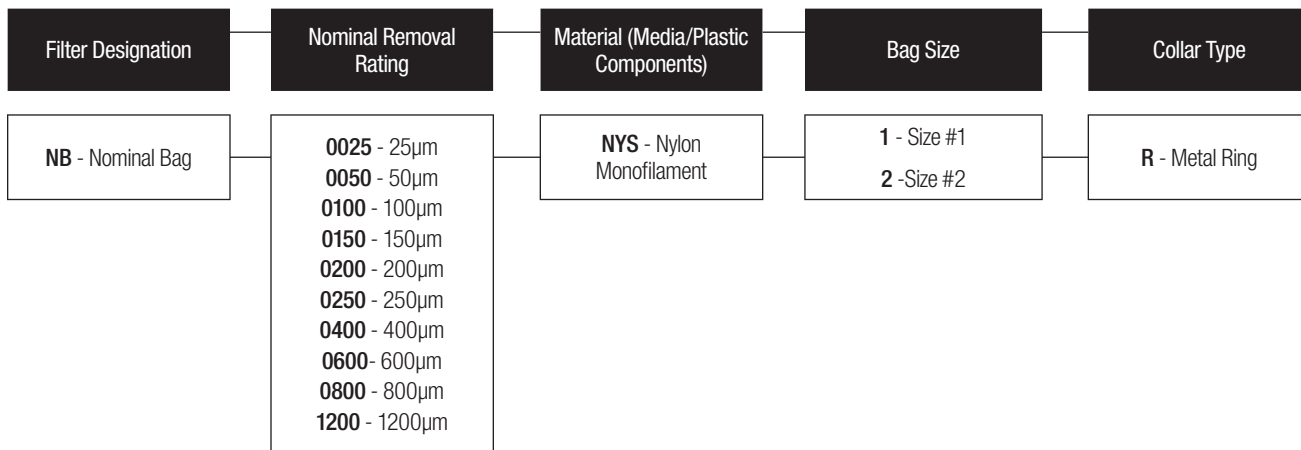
Filter Designation

Nominal Removal Rating

Material (Media/Plastic Components)

Bag Size

Collar Type

NB - Nominal Bag

0025 - 25µm
0050 - 50µm
0100 - 100µm
0150 - 150µm
0200 - 200µm
0250 - 250µm
0400 - 400µm
0600- 600µm
0800 - 800µm
1200 - 1200µm

NYS - Nylon Monofilament

1 - Size #1
2 -Size #2

R - Metal Ring